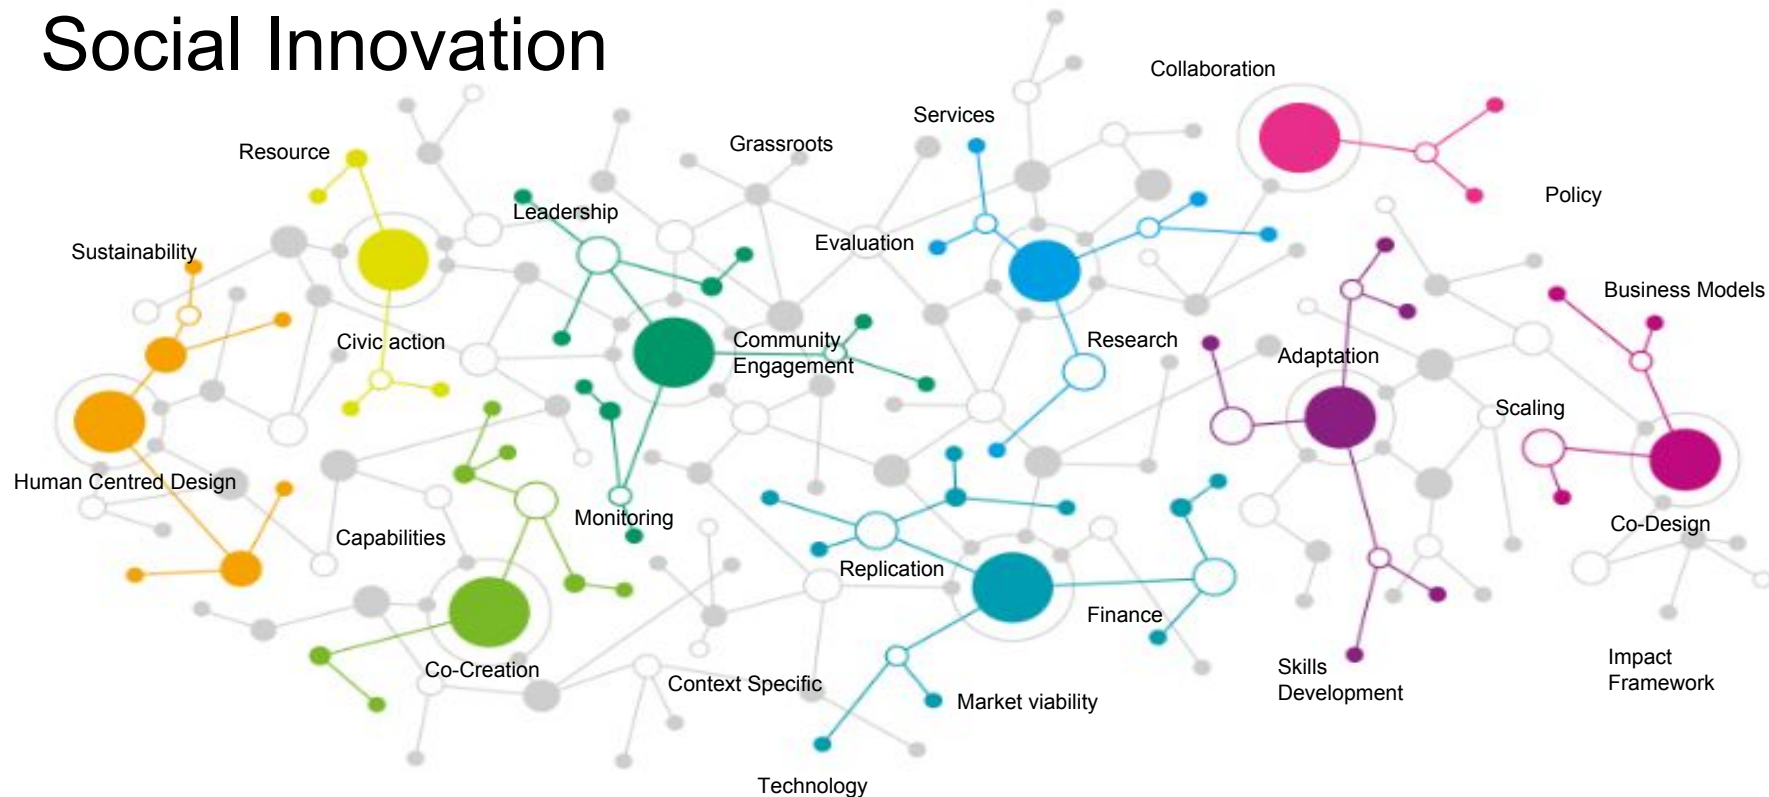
Social Innovation

Collaboration

Services

Grassroots

Resource

Policy

Leadership

Evaluation

Sustainability

Business Models

Civic action

Community Engagement

Research

Adaptation

Scaling

Human Centred Design

Monitoring

Capabilities

Co-Design

Replication

Finance

Co-Creation

Context Specific

Skills Development

Impact Framework

Market viability

Technology